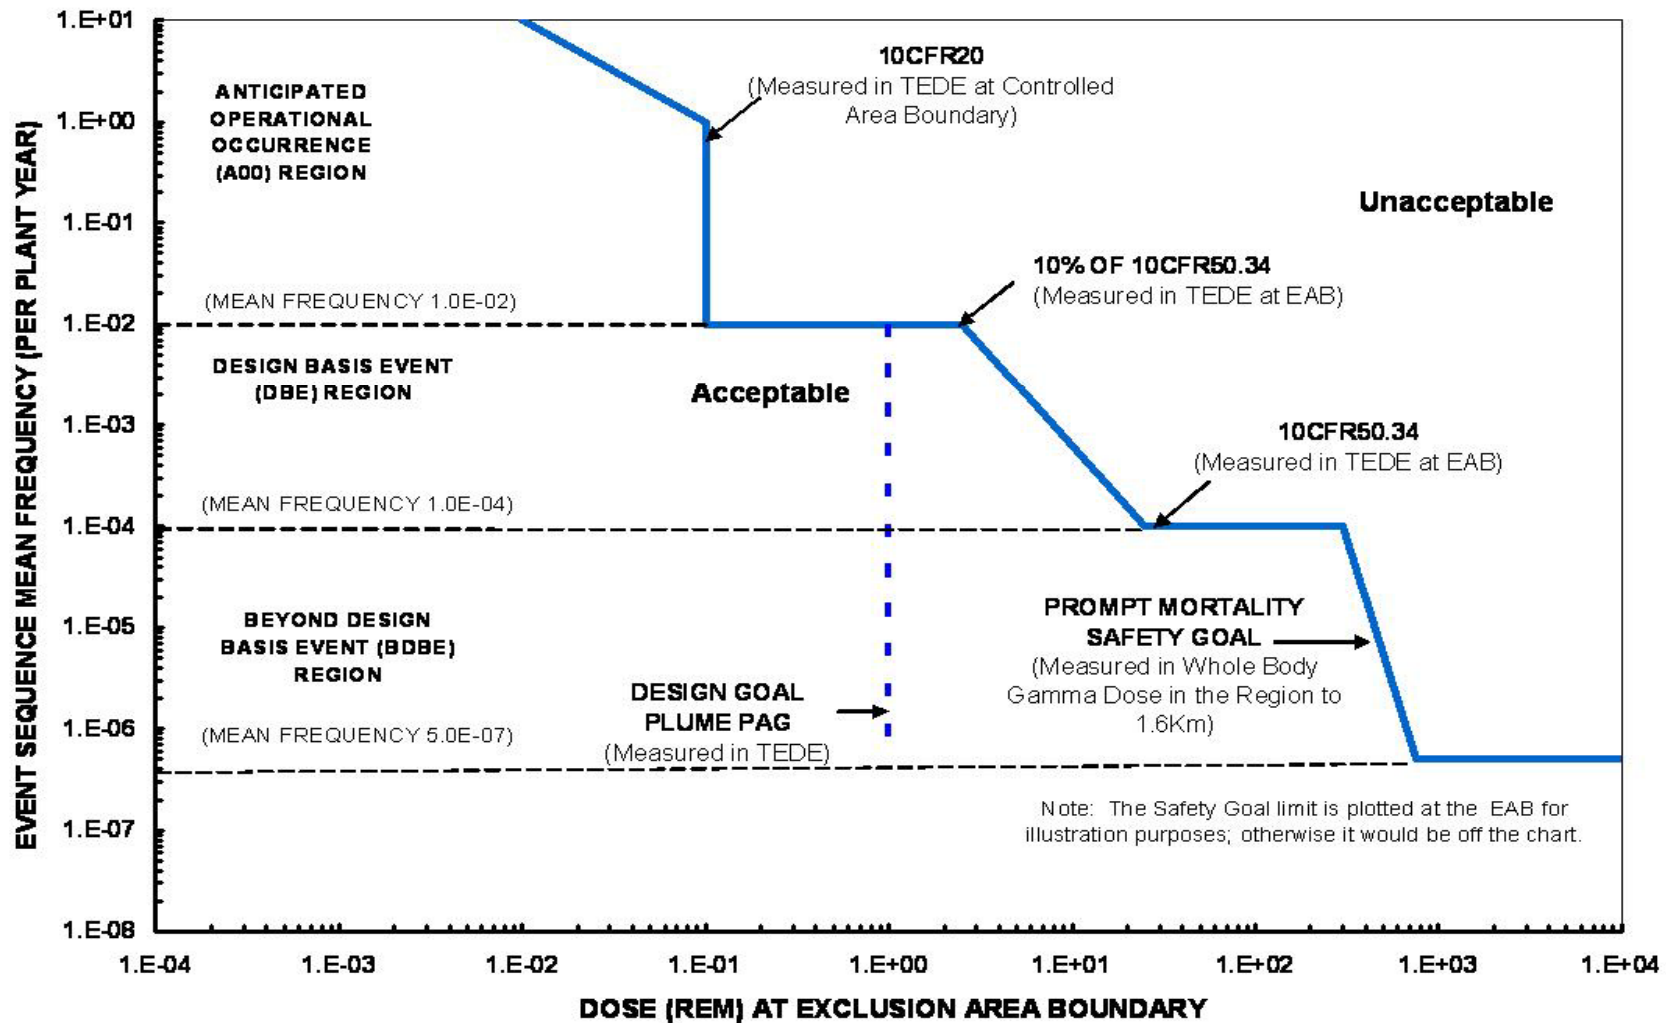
EVENT SEQUENCE MEAN FREQUENCY (PER PLANT YEAR)

1.E+01
1.E+00
1.E-01
1.E-02
1.E-03
1.E-04
1.E-05
1.E-06
1.E-07
1.E-08

ANTICIPATED OPERATIONAL OCCURRENCE (A00) REGION

10CFR20
(Measured in TEDE at Controlled Area Boundary)

Unacceptable

10% OF 10CFR50.34
(Measured in TEDE at EAB)

(MEAN FREQUENCY 1.0E-02)

DESIGN BASIS EVENT (DBE) REGION

Acceptable

10CFR50.34
(Measured in TEDE at EAB)

(MEAN FREQUENCY 1.0E-04)

BEYOND DESIGN BASIS EVENT (BDBE) REGION

PROMPT MORTALITY SAFETY GOAL
(Measured in Whole Body Gamma Dose in the Region to 1.6Km)

DESIGN GOAL PLUME PAG
(Measured in TEDE)

(MEAN FREQUENCY 5.0E-07)

Note: The Safety Goal limit is plotted at the EAB for illustration purposes; otherwise it would be off the chart.

1.E-04
1.E-03
1.E-02
1.E-01
1.E+00
1.E+01
1.E+02
1.E+03
1.E+04

DOSE (REM) AT EXCLUSION AREA BOUNDARY